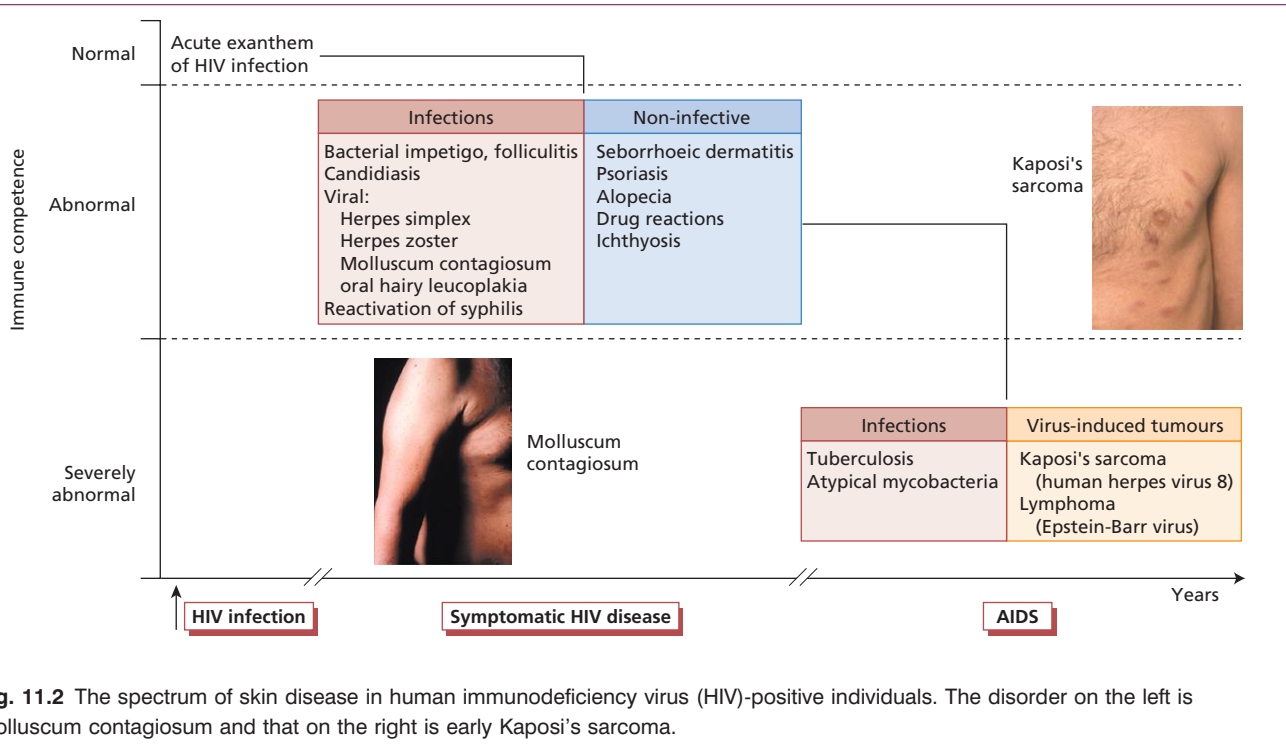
Immune competence

Normal

Abnormal

Severely abnormal

Acute exanthem of HIV infection

| Infections | Non-infective |
|---|---|
| Bacterial impetigo, folliculitis<br>Candidiasis<br>Viral:<br>Herpes simplex<br>Herpes zoster<br>Molluscum contagiosum<br>oral hairy leucoplakia<br>Reactivation of syphilis | Seborrhoeic dermatitis<br>Psoriasis<br>Alopecia<br>Drug reactions<br>Ichthyosis |

Kaposi's sarcoma

Molluscum contagiosum

| Infections | Virus-induced tumours |
|---|---|
| Tuberculosis<br>Atypical mycobacteria | Kaposi's sarcoma (human herpes virus 8)<br>Lymphoma (Epstein-Barr virus) |

Years

HIV infection

Symptomatic HIV disease

AIDS

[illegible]g. 11.2 The spectrum of skin disease in human immunodeficiency virus (HIV)-positive individuals. The disorder on the left is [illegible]olluscum contagiosum and that on the right is early Kaposi's sarcoma.